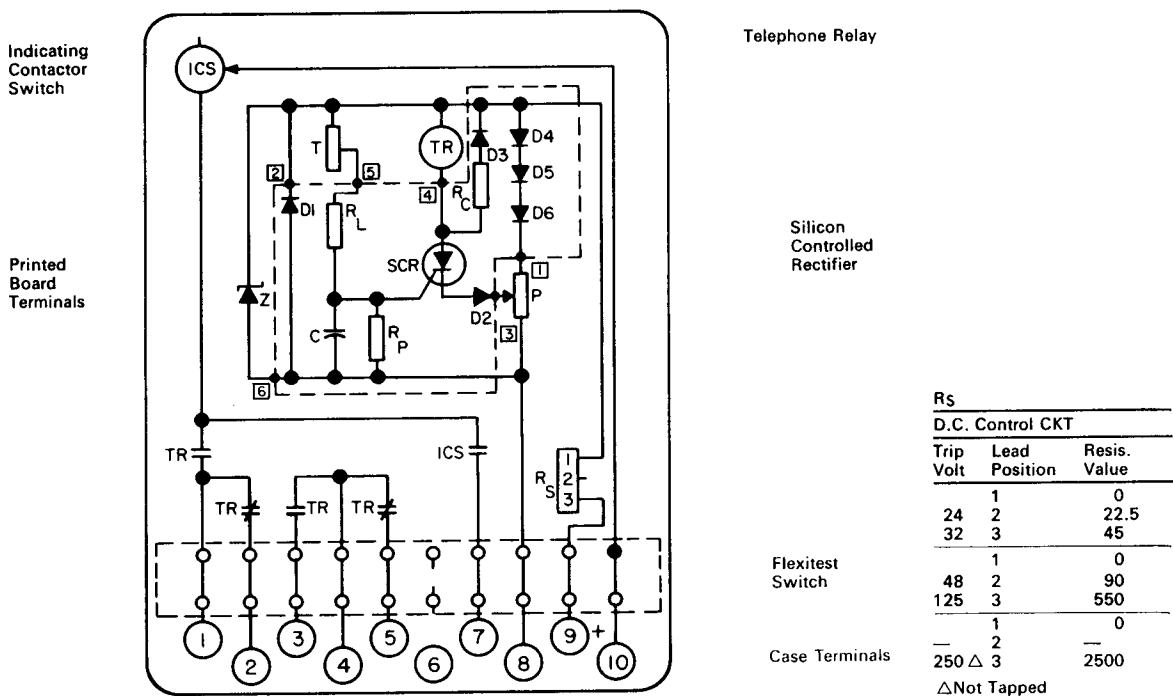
Indicating Contactor Switch

Telephone Relay

ICS

T

TR

D4

D3

D5

D6

2

5

4

DI

$R_L$

$R_C$

Silicon Controlled Rectifier

Printed Board Terminals

SCR

1

Z

P

C

$R_P$

D2

3

6

TR

ICS

TR

TR

TR

$R_S$

1

2

3

Flexitest Switch

+

1

2

3

4

5

6

7

8

9

10

Case Terminals

Rs

| D.C. Control CKT | | |
|---|---|---|
| Trip Volt | Lead Position | Resis. Value |
| | 1 | 0 |
| 24 | 2 | 22.5 |
| 32 | 3 | 45 |
| | 1 | 0 |
| 48 | 2 | 90 |
| 125 | 3 | 550 |
| | 1 | 0 |
| — | 2 | — |
| 250 △ | 3 | 2500 |

△Not Tapped